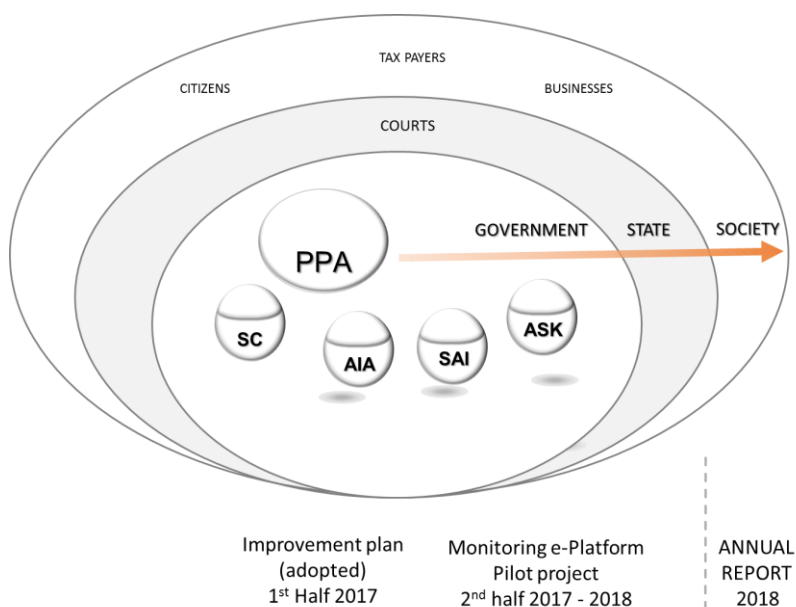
TAX PAYERS

CITIZENS

BUSINESSES

COURTS

GOVERNMENT

STATE

SOCIETY

PPA

SC

AIA

SAI

ASK

Improvement plan (adopted) $1^{st}$ Half 2017

Monitoring e-Platform Pilot project $2^{nd}$ half 2017 - 2018

ANNUAL REPORT 2018